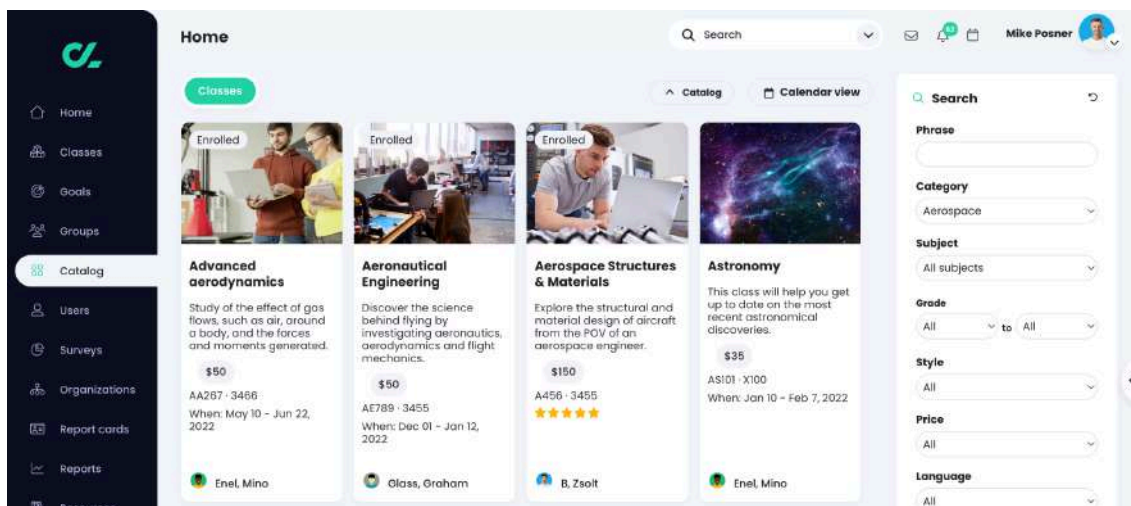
Home

Classes

Goals

Groups

Catalog

Users

Surveys

Organizations

Report cards

Reports

Home

Search

Mike Posner

Classes

^ Catalog

Calendar view

Enrolled

Advanced aerodynamics

Study of the effect of gas flows, such as air, around a body, and the forces and moments generated.

$50

AA267 · 3466

When: May 10 - Jun 22, 2022

Enel, Mino

Enrolled

Aeronautical Engineering

Discover the science behind flying by investigating aeronautics, aerodynamics and flight mechanics.

$50

AE789 · 3455

When: Dec 01 - Jan 12, 2022

Glass, Graham

Enrolled

Aerospace Structures & Materials

Explore the structural and material design of aircraft from the POV of an aerospace engineer.

$150

A456 · 3455

B, Zsolt

Astronomy

This class will help you get up to date on the most recent astronomical discoveries.

$35

AS101 · X100

When: Jan 10 - Feb 7, 2022

Enel, Mino

Search

Phrase

Category

Aerospace

Subject

All subjects

Grade

All

to

All

Style

All

Price

All

Language

All